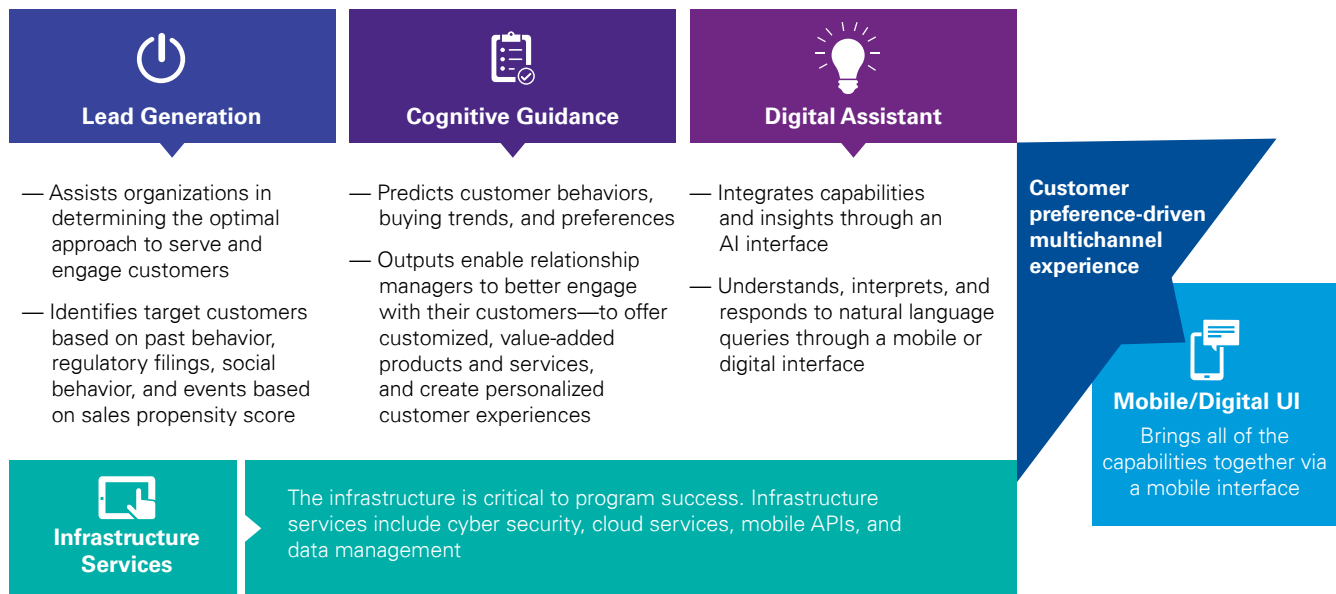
Lead Generation

— Assists organizations in determining the optimal approach to serve and engage customers

— Identifies target customers based on past behavior, regulatory filings, social behavior, and events based on sales propensity score

Cognitive Guidance

— Predicts customer behaviors, buying trends, and preferences

— Outputs enable relationship managers to better engage with their customers—to offer customized, value-added products and services, and create personalized customer experiences

Digital Assistant

— Integrates capabilities and insights through an AI interface

— Understands, interprets, and responds to natural language queries through a mobile or digital interface

Customer preference-driven multichannel experience

Mobile/Digital UI

Brings all of the capabilities together via a mobile interface

Infrastructure Services

The infrastructure is critical to program success. Infrastructure services include cyber security, cloud services, mobile APIs, and data management